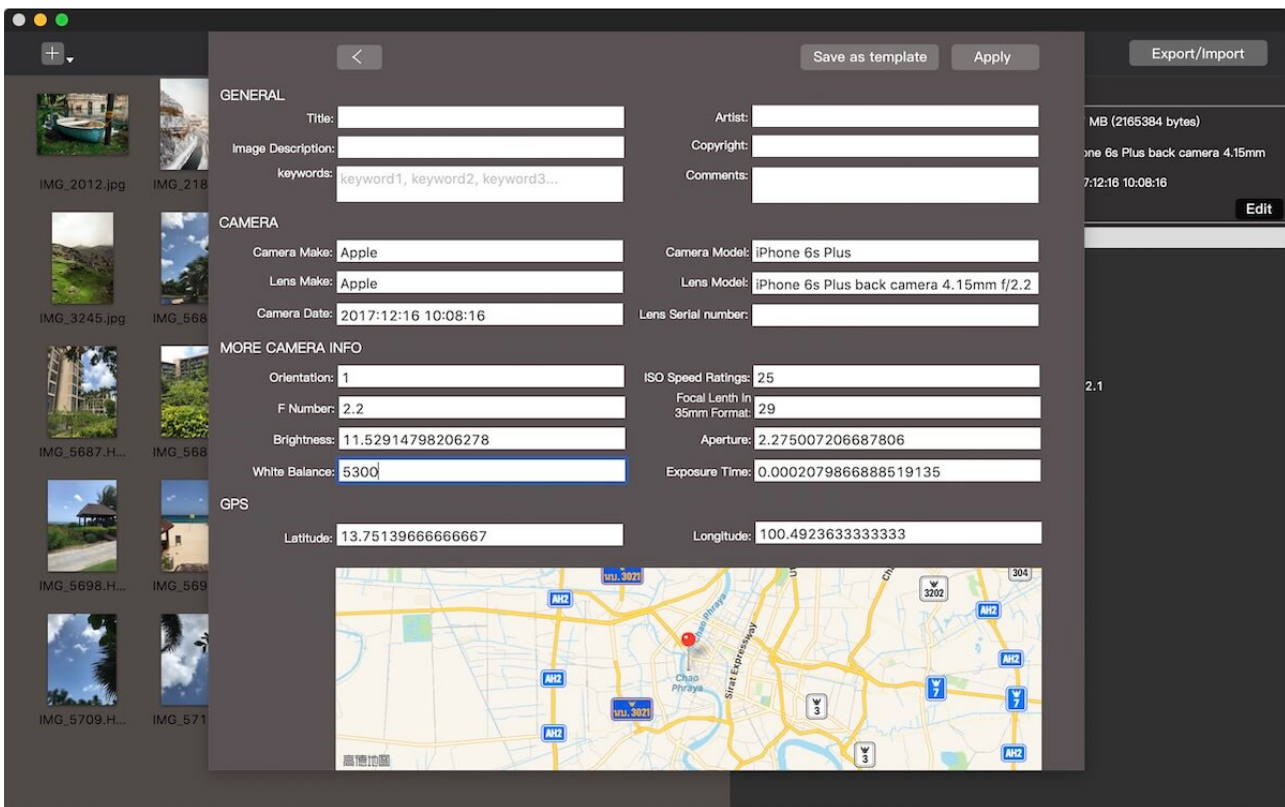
+

Export/Import

IMG_2012.jpg IMG_218

IMG_3245.jpg IMG_568

IMG_5687.H... IMG_568

IMG_5698.H... IMG_569

IMG_5709.H... IMG_571

MB (2165384 bytes)

one 6s Plus back camera 4.15mm

7:12:16 10:08:16

Edit

2.1

<

Save as template

Apply

GENERAL

Title:

Artist:

Image Description:

Copyright:

keywords: keyword1, keyword2, keyword3...

Comments:

CAMERA

Camera Make: Apple

Camera Model: iPhone 6s Plus

Lens Make: Apple

Lens Model: iPhone 6s Plus back camera 4.15mm f/2.2

Camera Date: 2017:12:16 10:08:16

Lens Serial number:

MORE CAMERA INFO

Orientation: 1

ISO Speed Ratings: 25

F Number: 2.2

Focal Lenth In 35mm Format: 29

Brightness: 11.52914798206278

Aperture: 2.275007206687806

White Balance: 5300

Exposure Time: 0.0002079866888519135

GPS

Latitude: 13.75139666666667

Longitude: 100.4923633333333

นบ.3021 AH2 Chao Phraya Sirat Expressway 304 3202 AH2 AH2 AH2 7 7 3 นบ.3021 AH2 3 AH2 高德地圖